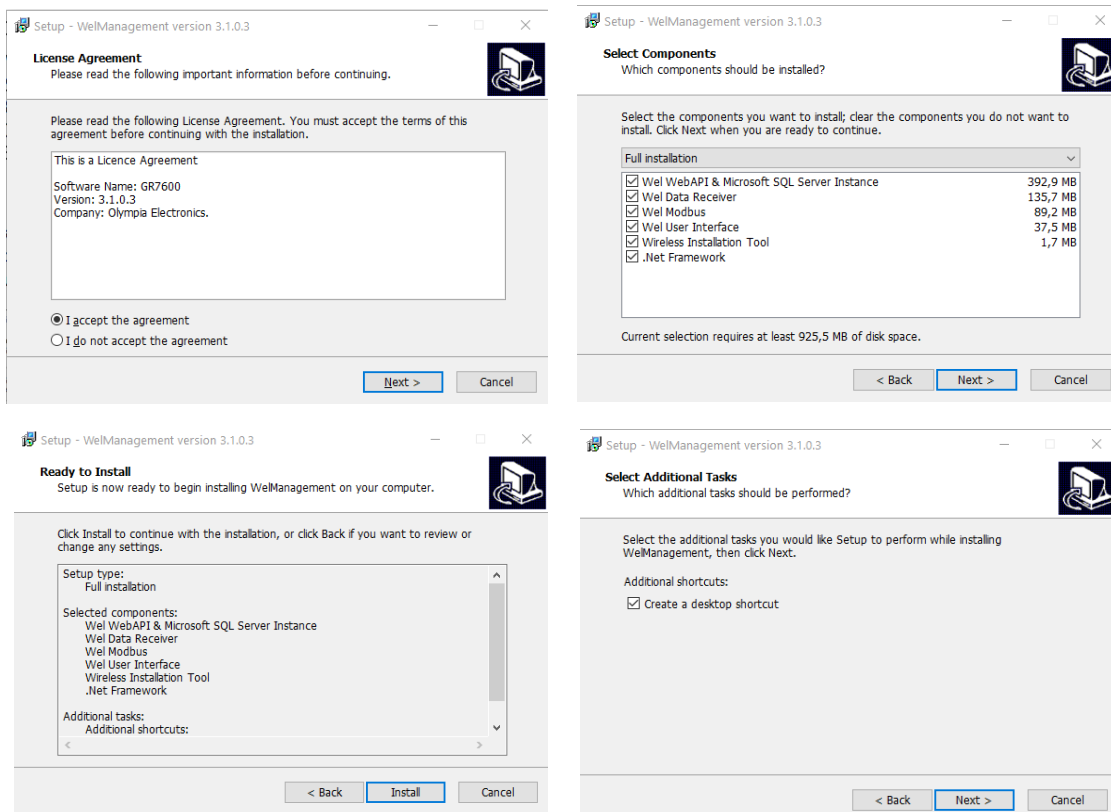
Setup - WelManagement version 3.1.0.3

License Agreement
Please read the following important information before continuing.

Please read the following License Agreement. You must accept the terms of this agreement before continuing with the installation.

This is a Licence Agreement

Software Name: GR7600
Version: 3.1.0.3
Company: Olympia Electronics.

I accept the agreement
I do not accept the agreement

Next >
Cancel

Setup - WelManagement version 3.1.0.3

Select Components
Which components should be installed?

Select the components you want to install; clear the components you do not want to install. Click Next when you are ready to continue.

Full installation

| | |
|---|---|
| Wel WebAPI & Microsoft SQL Server Instance | 392,9 MB |
| Wel Data Receiver | 135,7 MB |
| Wel Modbus | 89,2 MB |
| Wel User Interface | 37,5 MB |
| Wireless Installation Tool | 1,7 MB |
| .Net Framework | |

Current selection requires at least 925,5 MB of disk space.

< Back
Next >
Cancel

Setup - WelManagement version 3.1.0.3

Ready to Install
Setup is now ready to begin installing WelManagement on your computer.

Click Install to continue with the installation, or click Back if you want to review or change any settings.

Setup type:
Full installation

Selected components:
Wel WebAPI & Microsoft SQL Server Instance
Wel Data Receiver
Wel Modbus
Wel User Interface
Wireless Installation Tool
.Net Framework

Additional tasks:
Additional shortcuts:

< Back
Install
Cancel

Setup - WelManagement version 3.1.0.3

Select Additional Tasks
Which additional tasks should be performed?

Select the additional tasks you would like Setup to perform while installing WelManagement, then click Next.

Additional shortcuts:
Create a desktop shortcut

< Back
Next >
Cancel